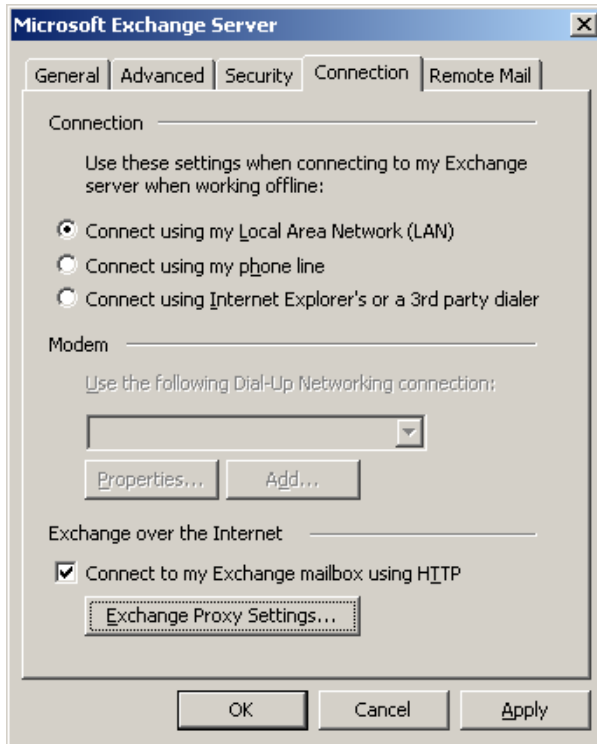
Microsoft Exchange Server

General | Advanced | Security | Connection | Remote Mail

Connection

Use these settings when connecting to my Exchange server when working offline:

Connect using my Local Area Network (LAN)

Connect using my phone line

Connect using Internet Explorer's or a 3rd party dialer

Modem

Use the following Dial-Up Networking connection:

Properties...

Add...

Exchange over the Internet

Connect to my Exchange mailbox using HTTP

Exchange Proxy Settings...

OK

Cancel

Apply